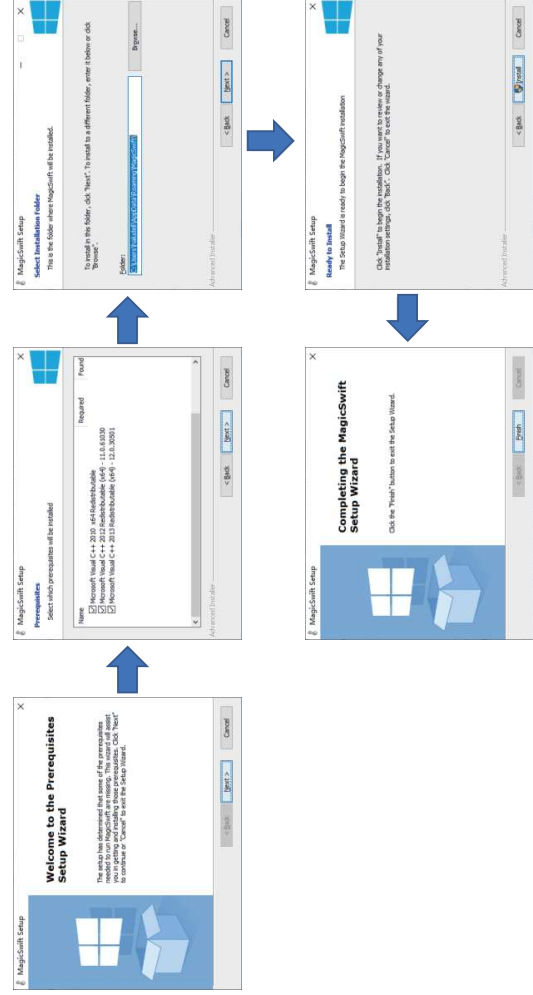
MagicSwift Setup

Welcome to the Prerequisites Setup Wizard

The setup has determined that some of the prerequisites needed to run MagicSwift are missing. This wizard will assist you in getting and installing those prerequisites. Click "Next" to continue or "Cancel" to exit the Setup Wizard.

< Back Next > Cancel

MagicSwift Setup

Prerequisites

Select which prerequisites will be installed

| Name | Required | Found |
|---|---|---|
| Microsoft Visual C++ 2010 x64 Redistributable | | |
| Microsoft Visual C++ 2012 Redistributable (x64) - 11.0.61030 | | |
| Microsoft Visual C++ 2013 Redistributable (x64) - 12.0.30501 | | |

Advanced Installer

< Back Next > Cancel

MagicSwift Setup

Select Installation Folder

This is the folder where MagicSwift will be installed.

To install in this folder, click "Next". To install to a different folder, enter it below or click "Browse".

Folder:

C:\Users\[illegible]\AppData\Roaming\MagicSwift\

Browse...

Advanced Installer

< Back Next > Cancel

MagicSwift Setup

Ready to Install

The Setup Wizard is ready to begin the MagicSwift installation

Click "Install" to begin the installation. If you want to review or change any of your installation settings, click "Back". Click "Cancel" to exit the wizard.

Advanced Installer

< Back Install Cancel

MagicSwift Setup

Completing the MagicSwift Setup Wizard

Click the "Finish" button to exit the Setup Wizard.

< Back Finish Cancel